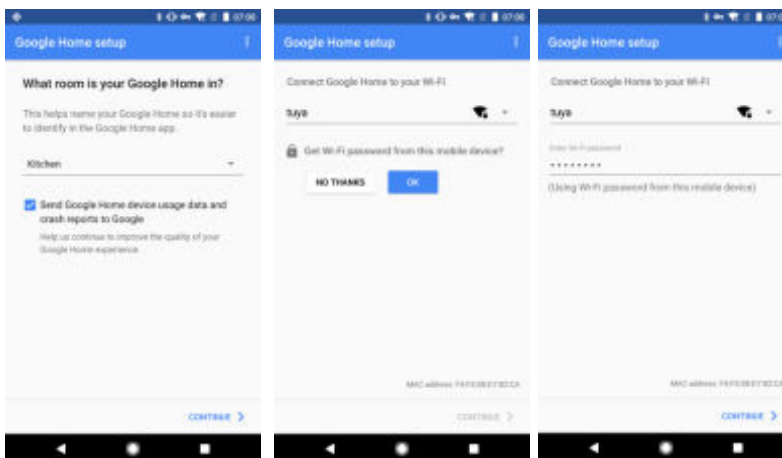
07:06

Google Home setup

What room is your Google Home in?

This helps name your Google Home so it's easier to identify in the Google Home app.

Kitchen

Send Google Home device usage data and crash reports to Google

Help us continue to improve the quality of your Google Home experience

CONTINUE

07:06

Google Home setup

Connect Google Home to your Wi-Fi

tuya

Get Wi-Fi password from this mobile device?

NO THANKS

OK

MAC address: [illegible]

CONTINUE

07:0

Google Home setup

Connect Google Home to your Wi-Fi

tuya

Enter Wi-Fi password

•••••••••

(Using Wi-Fi password from this mobile device)

MAC address: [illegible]

CONTINUE